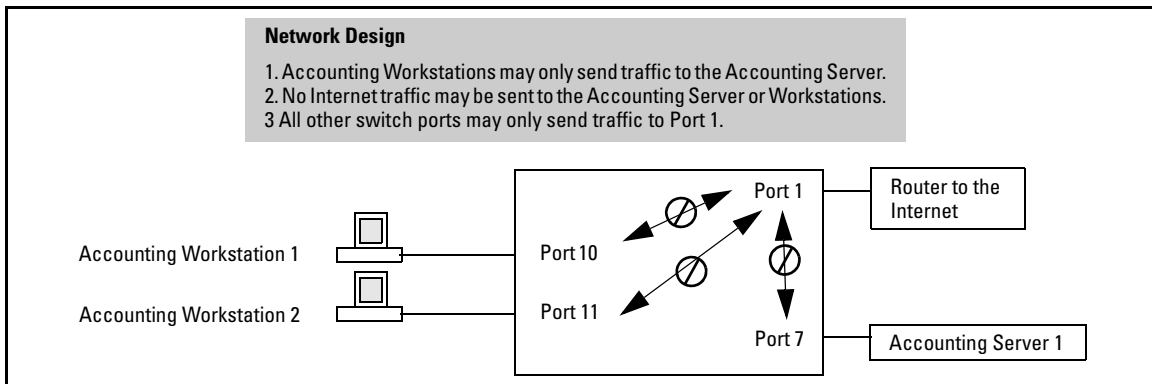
**Network Design**

1. Accounting Workstations may only send traffic to the Accounting Server.
2. No Internet traffic may be sent to the Accounting Server or Workstations.
3 All other switch ports may only send traffic to Port 1.

Port 1

Router to the Internet

Accounting Workstation 1

Port 10

Accounting Workstation 2

Port 11

Port 7

Accounting Server 1